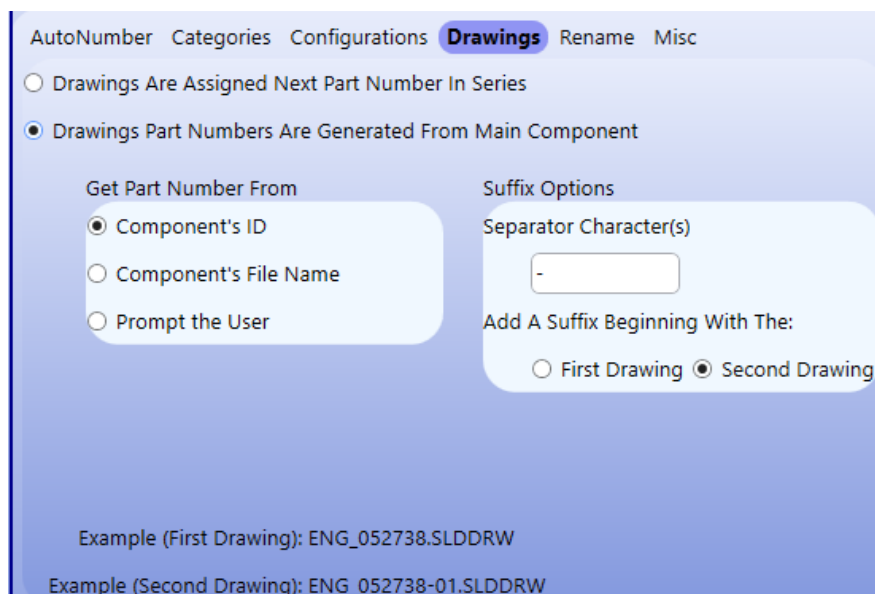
AutoNumber Categories Configurations Drawings Rename Misc

Drawings Are Assigned Next Part Number In Series

Drawings Part Numbers Are Generated From Main Component

Get Part Number From

Component's ID

Component's File Name

Prompt the User

Suffix Options

Separator Character(s)

-

Add A Suffix Beginning With The:

First Drawing Second Drawing

Example (First Drawing): ENG_052738.SLDDRW

Example (Second Drawing): ENG_052738-01.SLDDRW